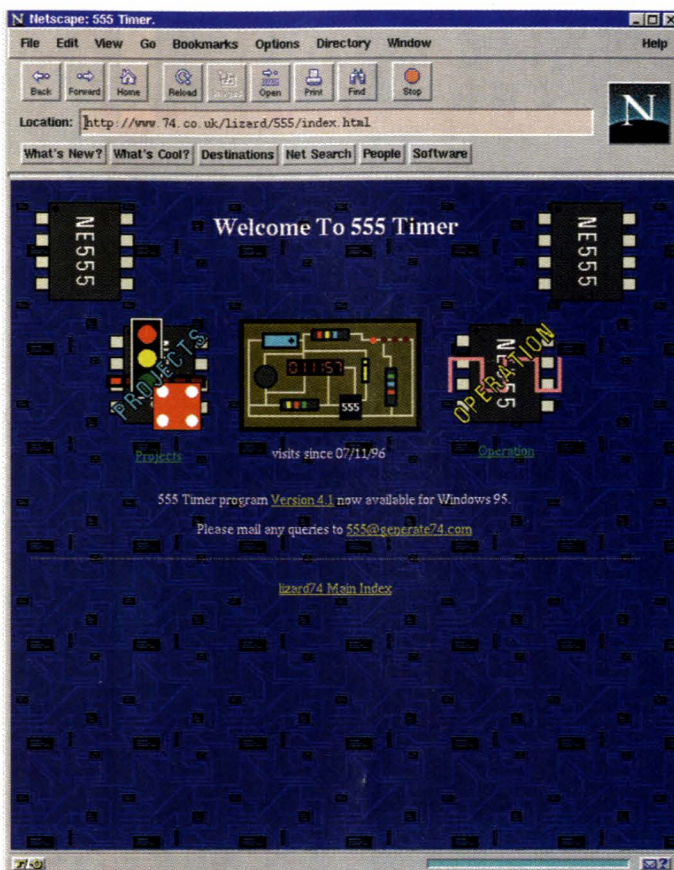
N Netscape: 555 Timer.

File Edit View Go Bookmarks Options Directory Window Help

Back Forward Home Reload Images Open Print Find Stop

Location: http://www.74.co.uk/lizard/555/index.html

What's New? What's Cool? Destinations Net Search People Software

NE555

Welcome To 555 Timer

NE555

PROJECTS

011:57

555

NE555

OPERATION

Projects

visits since 07/11/96

Operation

555 Timer program Version 4.1 now available for Windows 95.

Please mail any queries to 555@generate74.com

lizard74 Main Index